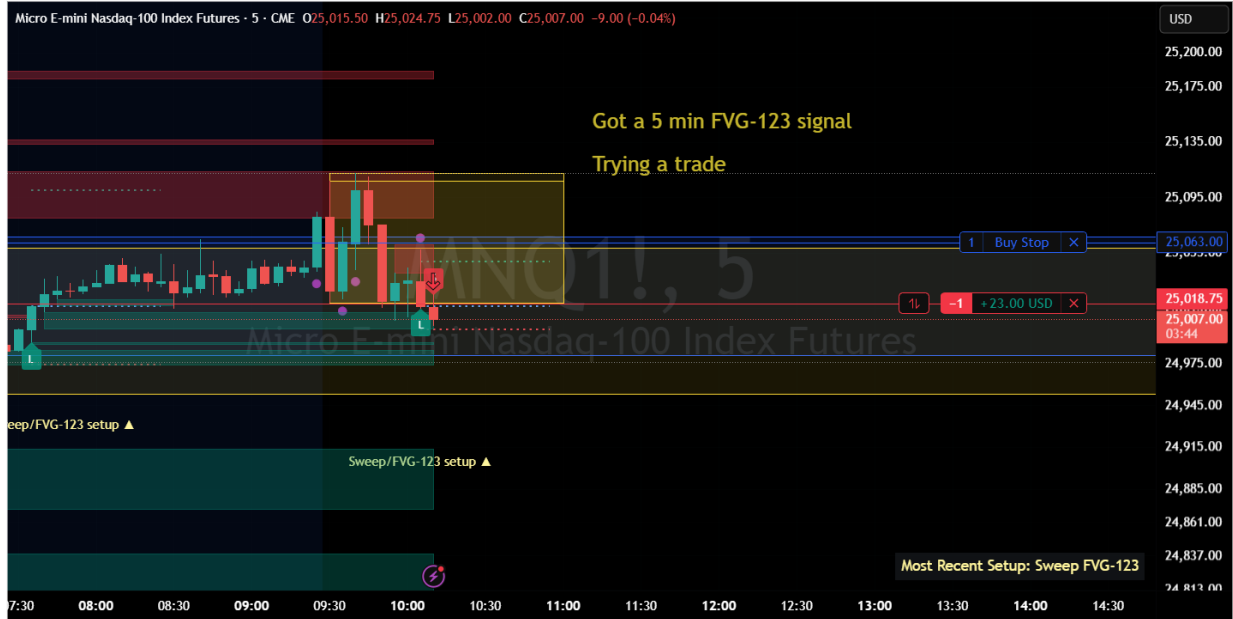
Micro E-mini Nasdaq-100 Index Futures · 5 · CME O25,015.50 H25,024.75 L25,002.00 C25,007.00 −9.00 (−0.04%)

USD

25,200.00
25,175.00
25,135.00
25,095.00
25,063.00
25,018.75
25,007.00
03:44
24,975.00
24,945.00
24,915.00
24,885.00
24,861.00
24,837.00
24,813.00

Got a 5 min FVG-123 signal

Trying a trade

1 Buy Stop ✕

−1 +23.00 USD ✕

MNQ1!, 5
Micro E-mini Nasdaq-100 Index Futures

L

L

eep/FVG-123 setup ▲

Sweep/FVG-123 setup ▲

Most Recent Setup: Sweep FVG-123

07:30 08:00 08:30 09:00 09:30 10:00 10:30 11:00 11:30 12:00 12:30 13:00 13:30 14:00 14:30